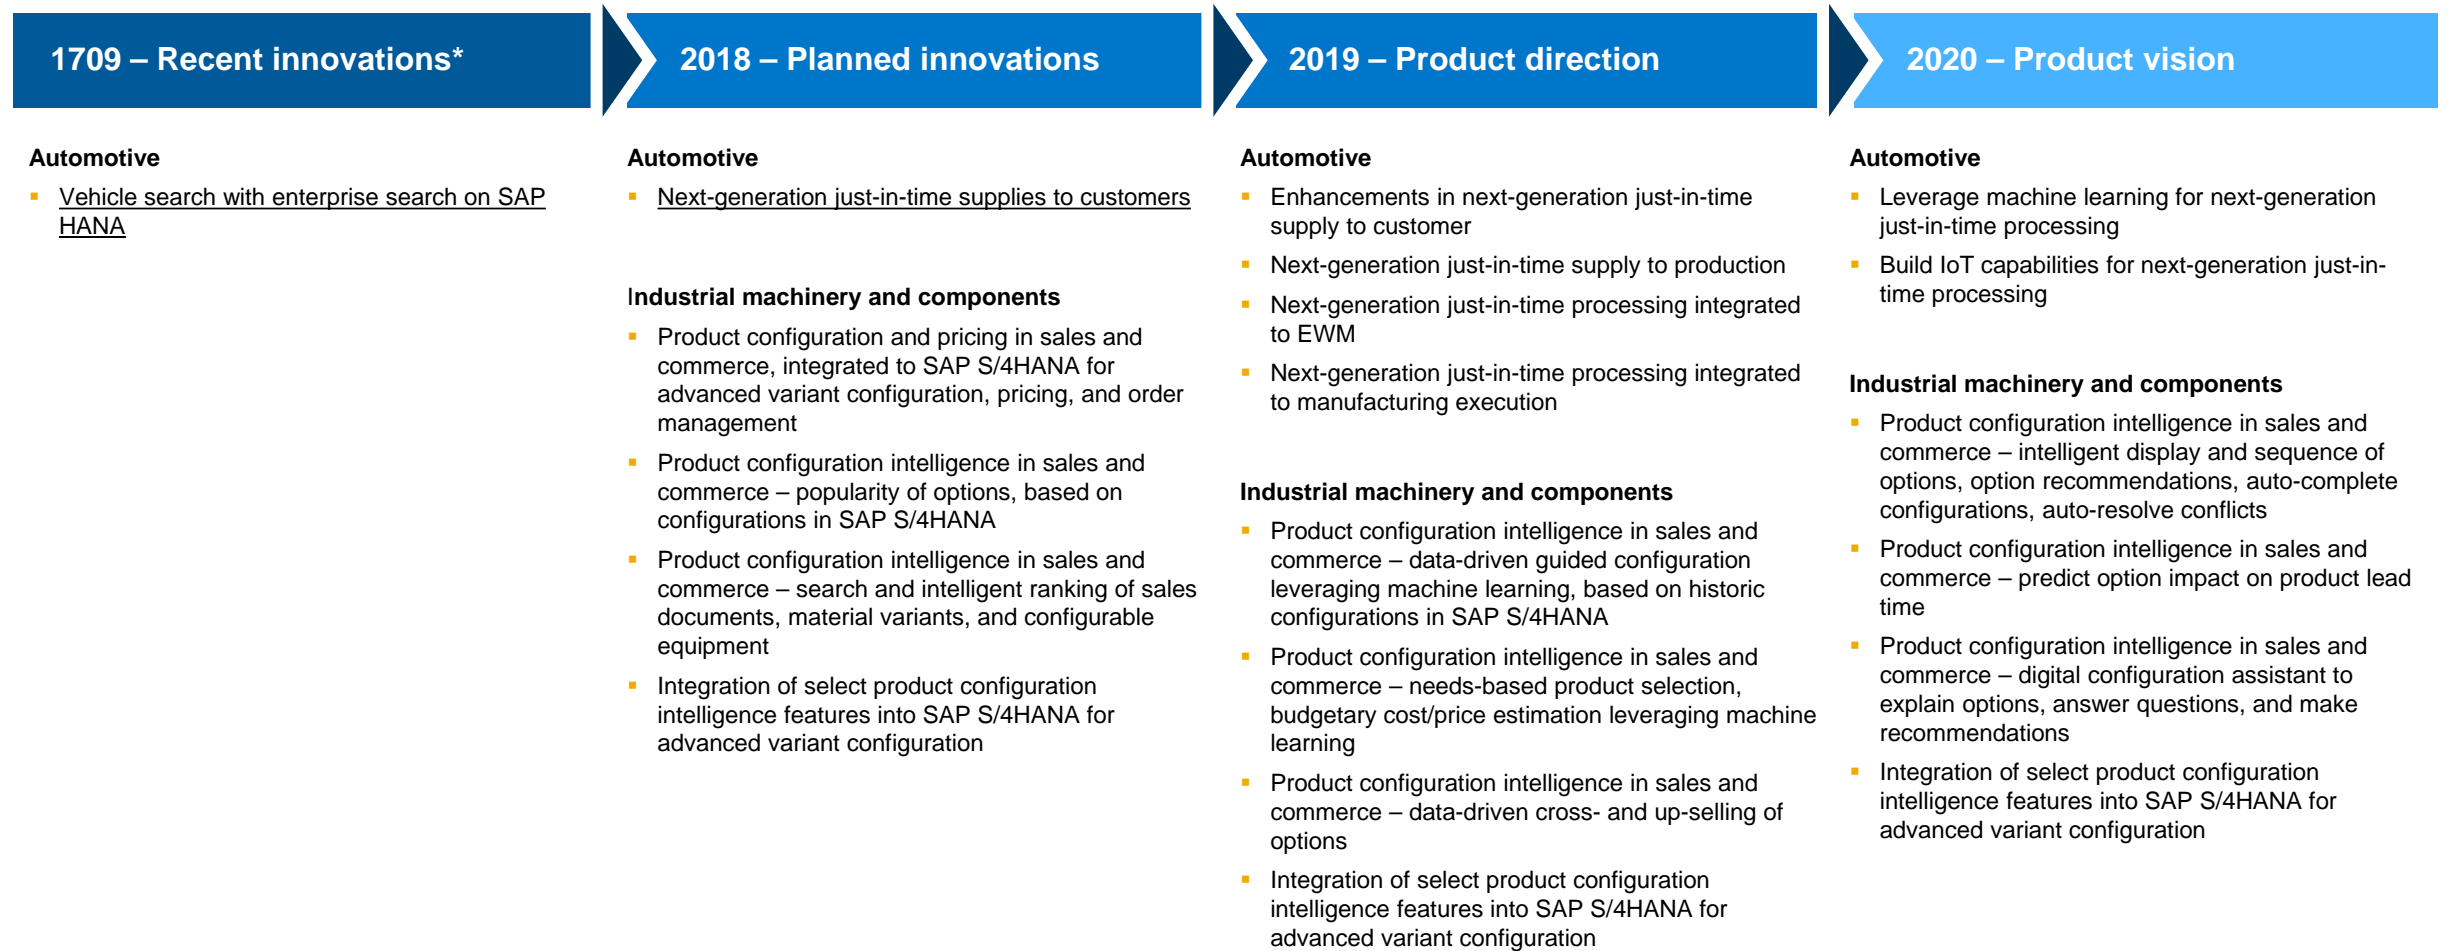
1709 – Recent innovations*

Automotive
- Vehicle search with enterprise search on SAP HANA

2018 – Planned innovations

Automotive
- Next-generation just-in-time supplies to customers

Industrial machinery and components
- Product configuration and pricing in sales and commerce, integrated to SAP S/4HANA for advanced variant configuration, pricing, and order management
- Product configuration intelligence in sales and commerce – popularity of options, based on configurations in SAP S/4HANA
- Product configuration intelligence in sales and commerce – search and intelligent ranking of sales documents, material variants, and configurable equipment
- Integration of select product configuration intelligence features into SAP S/4HANA for advanced variant configuration

2019 – Product direction

Automotive
- Enhancements in next-generation just-in-time supply to customer
- Next-generation just-in-time supply to production
- Next-generation just-in-time processing integrated to EWM
- Next-generation just-in-time processing integrated to manufacturing execution

Industrial machinery and components
- Product configuration intelligence in sales and commerce – data-driven guided configuration leveraging machine learning, based on historic configurations in SAP S/4HANA
- Product configuration intelligence in sales and commerce – needs-based product selection, budgetary cost/price estimation leveraging machine learning
- Product configuration intelligence in sales and commerce – data-driven cross- and up-selling of options
- Integration of select product configuration intelligence features into SAP S/4HANA for advanced variant configuration

2020 – Product vision

Automotive
- Leverage machine learning for next-generation just-in-time processing
- Build IoT capabilities for next-generation just-in-time processing

Industrial machinery and components
- Product configuration intelligence in sales and commerce – intelligent display and sequence of options, option recommendations, auto-complete configurations, auto-resolve conflicts
- Product configuration intelligence in sales and commerce – predict option impact on product lead time
- Product configuration intelligence in sales and commerce – digital configuration assistant to explain options, answer questions, and make recommendations
- Integration of select product configuration intelligence features into SAP S/4HANA for advanced variant configuration